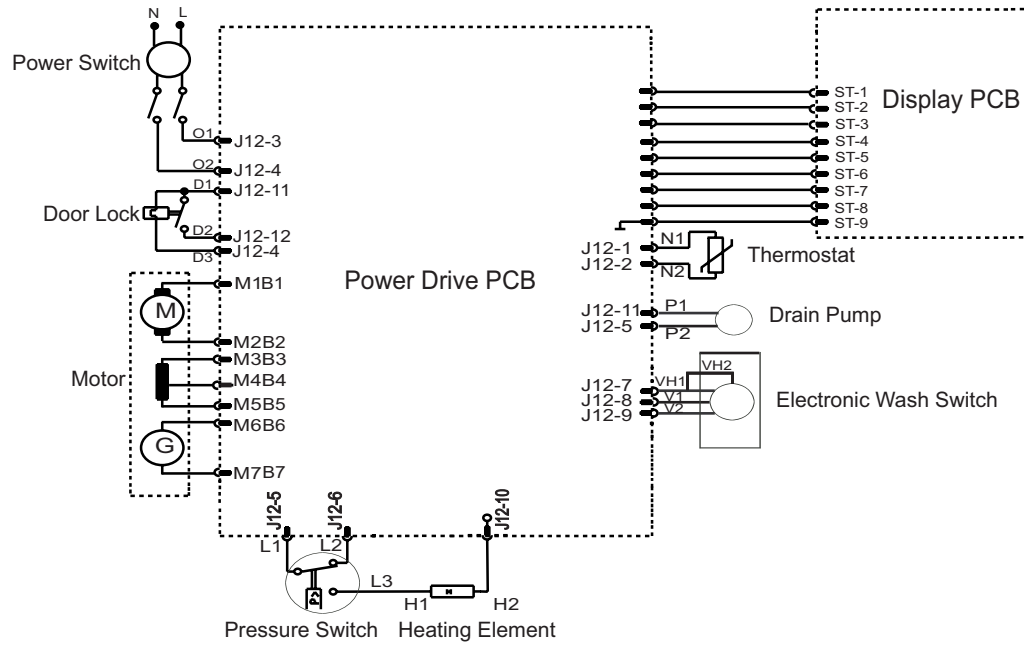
N L

Power Switch

O1 J12-3

O2 J12-4

D1 J12-11

Door Lock

D2 J12-12

D3 J12-4

M1B1

M

M2B2

M3B3

Motor

M4B4

M5B5

M6B6

G

M7B7

Power Drive PCB

Display PCB

ST-1
ST-2
ST-3
ST-4
ST-5
ST-6
ST-7
ST-8
ST-9

J12-1 N1
J12-2 N2
Thermostat

J12-11 P1
J12-5 P2
Drain Pump

VH2
J12-7 VH1
J12-8 V1
J12-9 V2
Electronic Wash Switch

J12-5 J12-6 J12-10

L1 L2

L3

P

H1 H2

Pressure Switch Heating Element